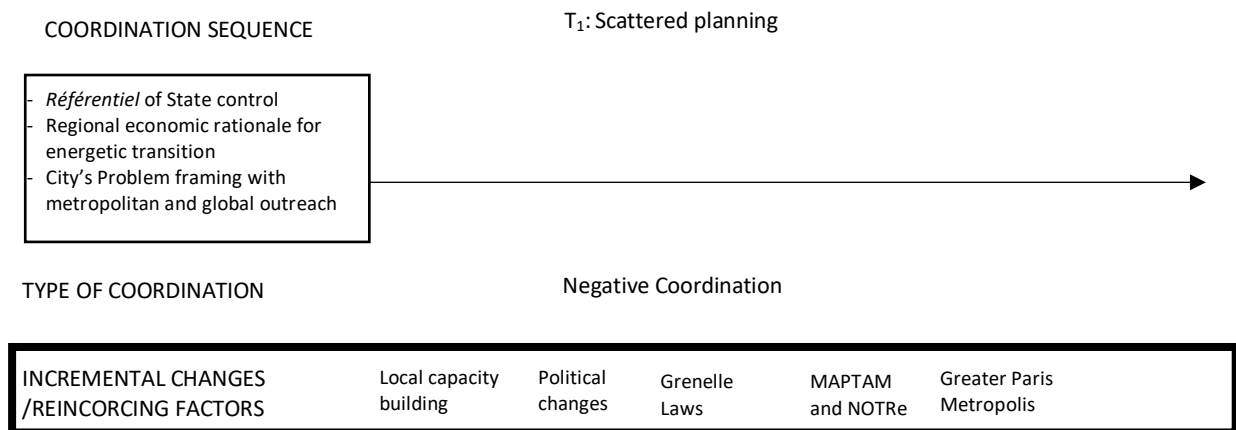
COORDINATION SEQUENCE

$T_1$: Scattered planning

- *Référentiel* of State control
- Regional economic rationale for energetic transition
- City's Problem framing with metropolitan and global outreach

TYPE OF COORDINATION

Negative Coordination

INCREMENTAL CHANGES /REINCORCING FACTORS

Local capacity building

Political changes

Grenelle Laws

MAPTAM and NOTRe

Greater Paris Metropolis